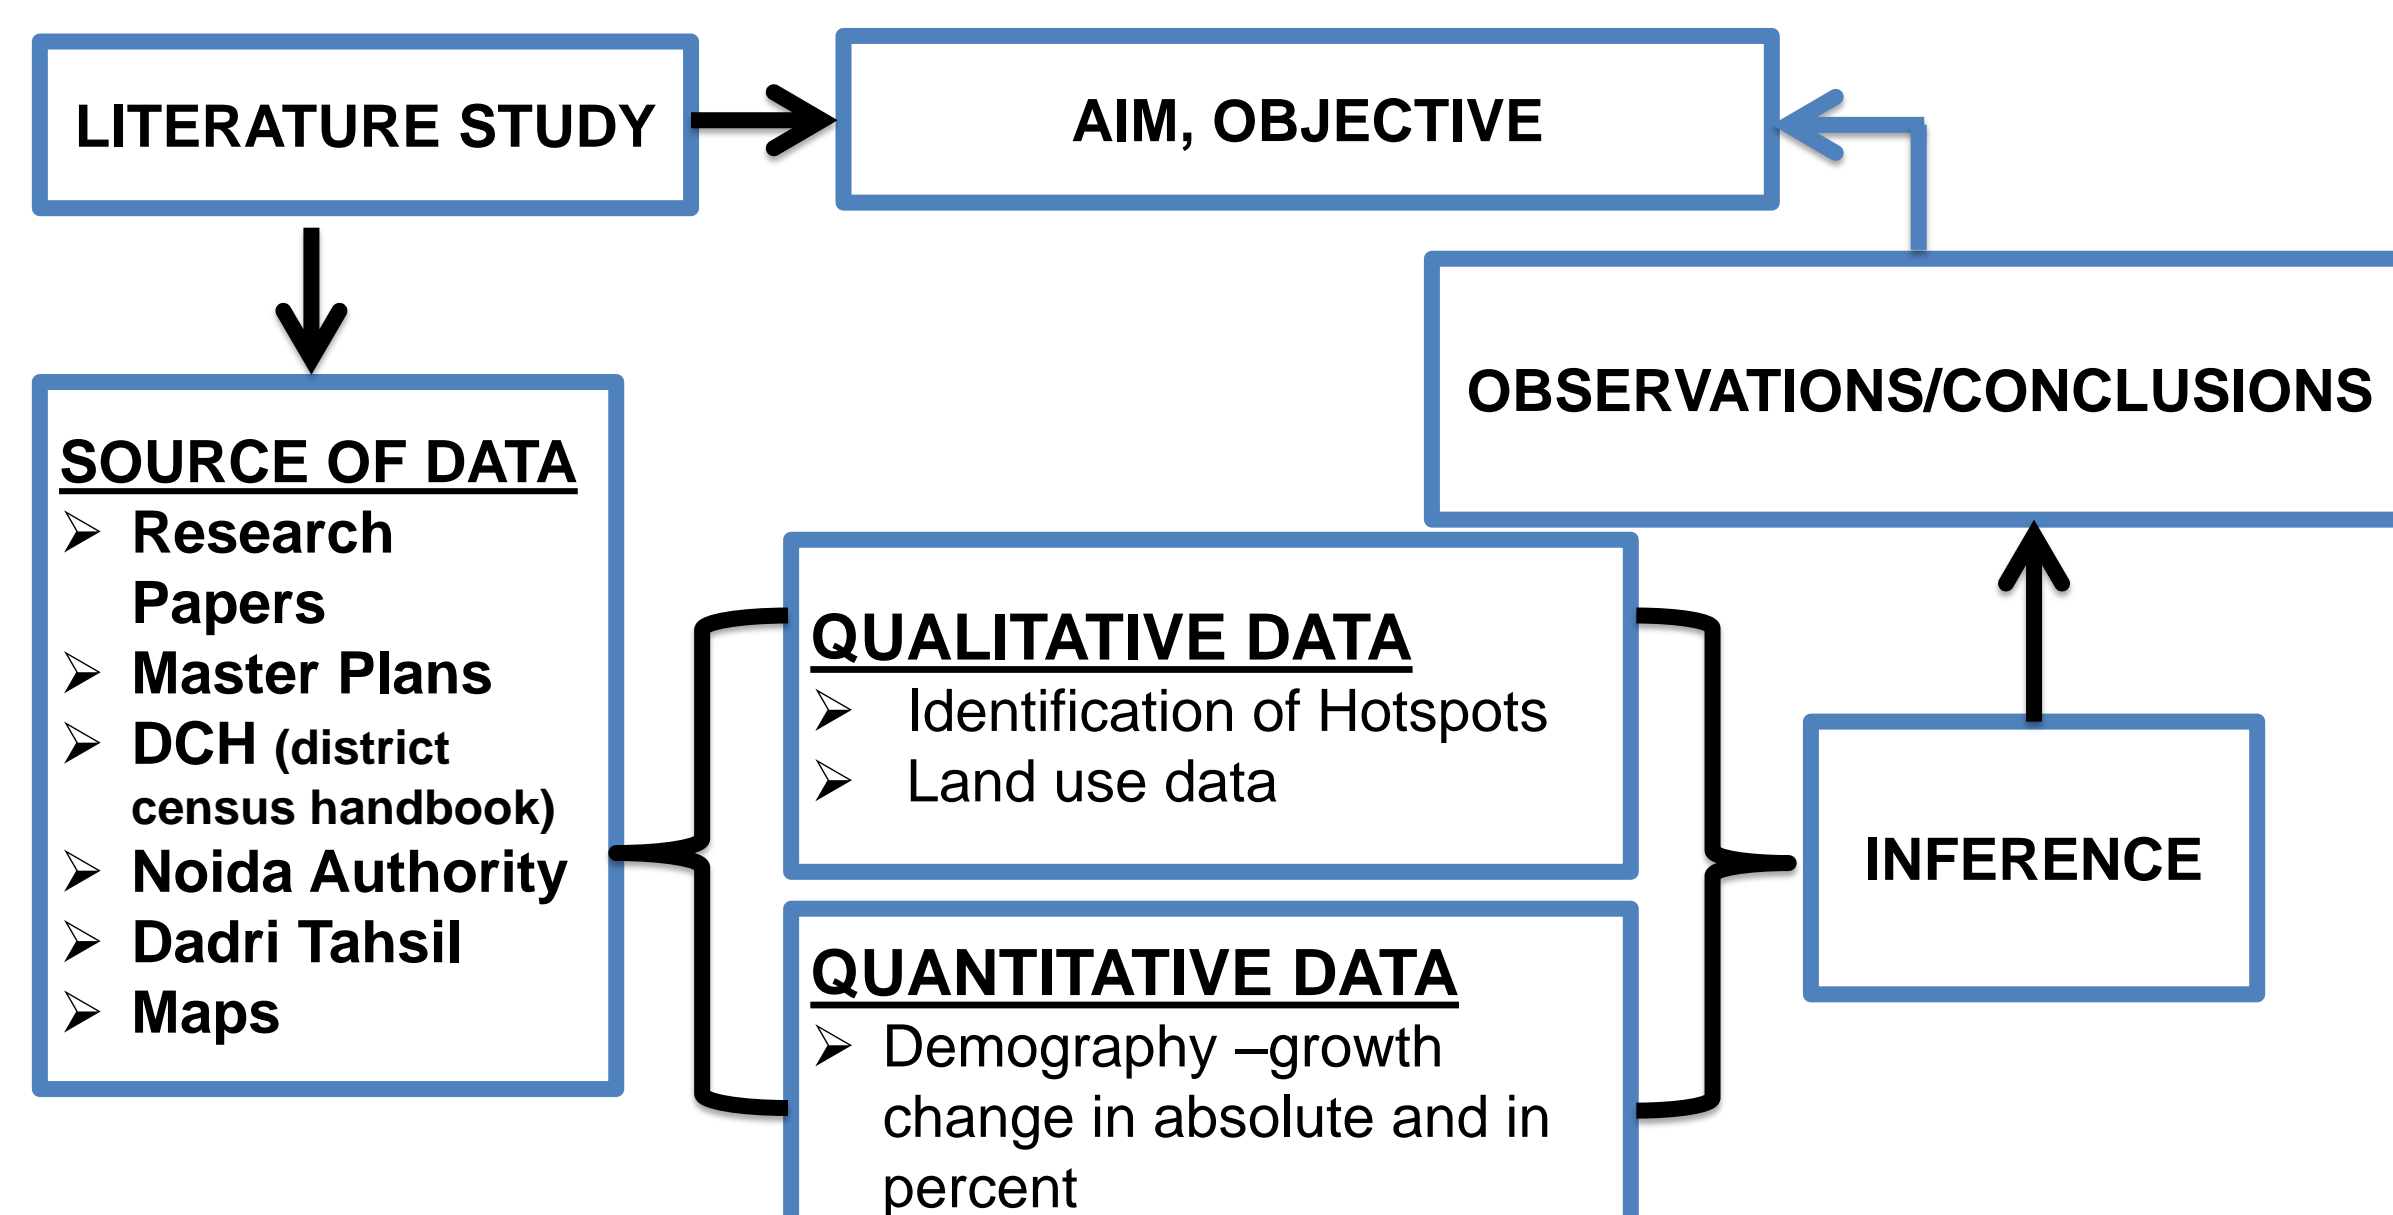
LITERATURE STUDY

AIM, OBJECTIVE

OBSERVATIONS/CONCLUSIONS

SOURCE OF DATA
➢ Research Papers
➢ Master Plans
➢ DCH (district census handbook)
➢ Noida Authority
➢ Dadri Tahsil
➢ Maps

QUALITATIVE DATA
➢ Identification of Hotspots
➢ Land use data

QUANTITATIVE DATA
➢ Demography –growth change in absolute and in percent

INFERENCE